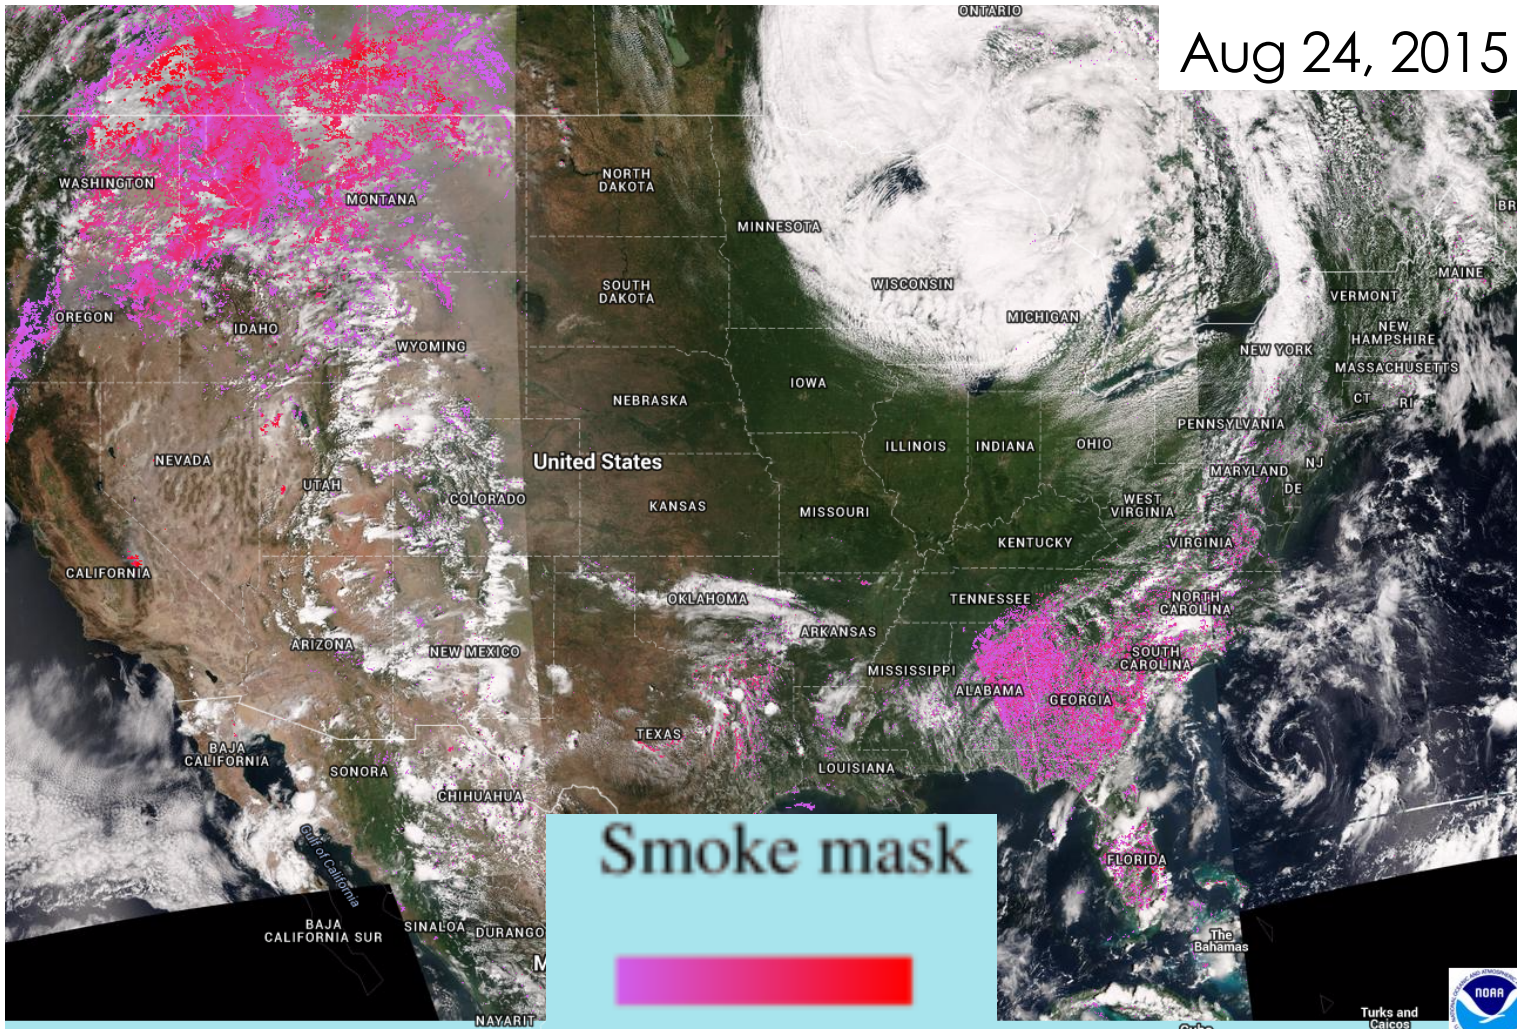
Aug 24, 2015

ONTARIO

WASHINGTON
MONTANA
NORTH DAKOTA
MINNESOTA
SOUTH DAKOTA
WISCONSIN
MICHIGAN
OREGON
IDAHO
WYOMING
IOWA
NEBRASKA
NEVADA
United States
UTAH
COLORADO
KANSAS
MISSOURI
ILLINOIS
INDIANA
OHIO
CALIFORNIA
KENTUCKY
OKLAHOMA
TENNESSEE
ARKANSAS
ARIZONA
NEW MEXICO
MISSISSIPPI
ALABAMA
GEORGIA
TEXAS
LOUISIANA
BAJA CALIFORNIA
SONORA
CHIHUAHUA
Gulf of California
BAJA CALIFORNIA SUR
SINALOA
DURANGO
NAYARIT
FLORIDA
The Bahamas
Turks and Caicos
BR
MAINE
VERMONT
NEW HAMPSHIRE
NEW YORK
MASSACHUSETTS
CT
RI
PENNSYLVANIA
NJ
MARYLAND
DE
WEST VIRGINIA
VIRGINIA
NORTH CAROLINA
SOUTH CAROLINA

Smoke mask

NOAA